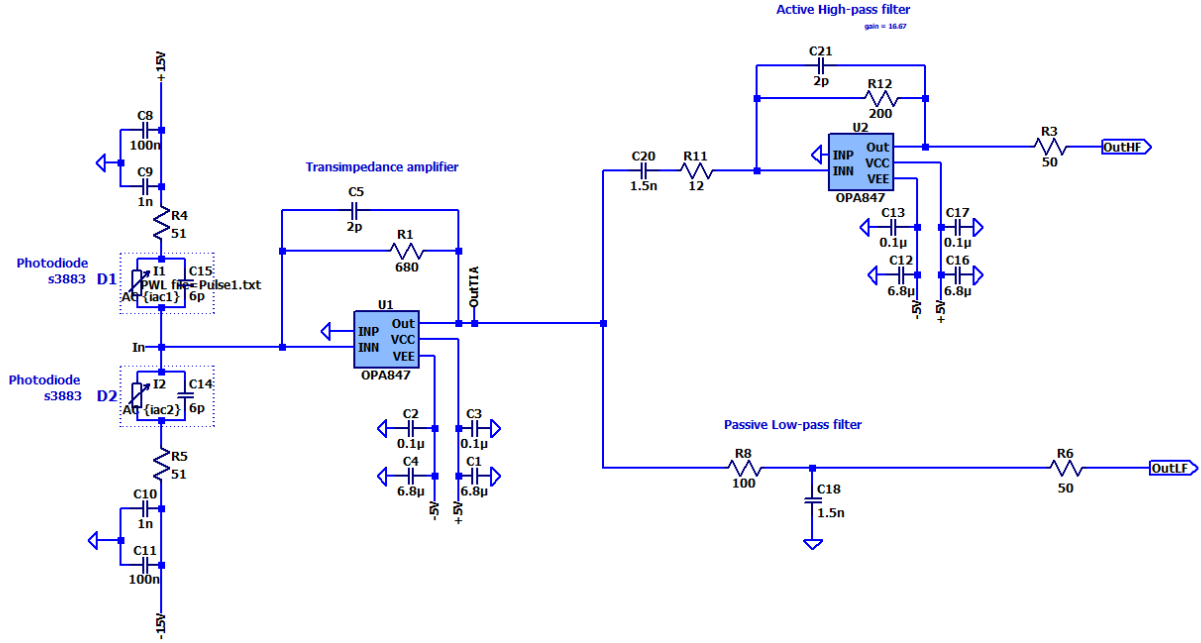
Active High-pass filter
gain = 16.67

+15V
C8
100n
C9
1n
R4
51
Photodiode
s3883
D1
I1
PWL file=Pulse1.txt
Ac {iac1}
C15
6p
In
Photodiode
s3883
D2
I2
Ac {iac2}
C14
6p
R5
51
C10
1n
C11
100n
-15V

Transimpedance amplifier
C5
2p
R1
680
OutTIA
U1
INP
INN
Out
VCC
VEE
OPA847
C2
0.1µ
C3
0.1µ
C4
6.8µ
C1
6.8µ
-5V
+5V

C20
1.5n
R11
12
C21
2p
R12
200
U2
INP
INN
Out
VCC
VEE
OPA847
C13
0.1µ
C17
0.1µ
C12
6.8µ
C16
6.8µ
-5V
+5V
R3
50
OutHF

Passive Low-pass filter
R8
100
C18
1.5n
R6
50
OutLF